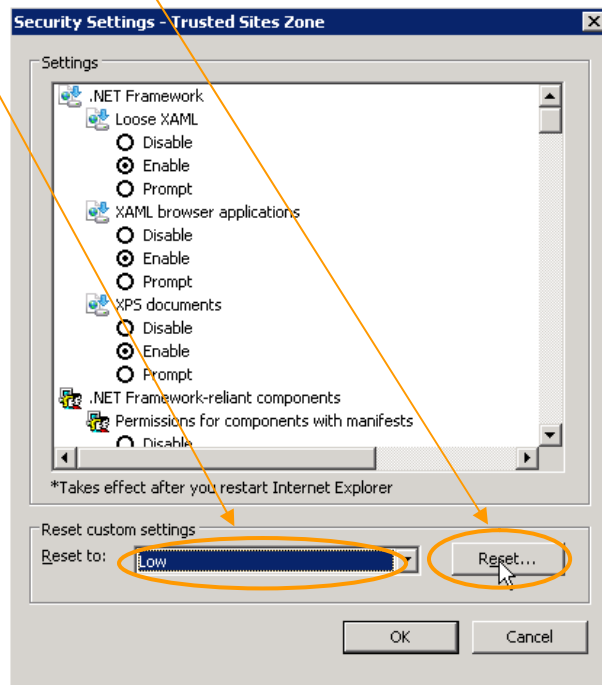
Security Settings - Trusted Sites Zone

Settings

.NET Framework
Loose XAML
Disable
Enable
Prompt
XAML browser applications
Disable
Enable
Prompt
XPS documents
Disable
Enable
Prompt
.NET Framework-reliant components
Permissions for components with manifests
Disable

*Takes effect after you restart Internet Explorer

Reset custom settings
Reset to: Low
Reset...

OK
Cancel